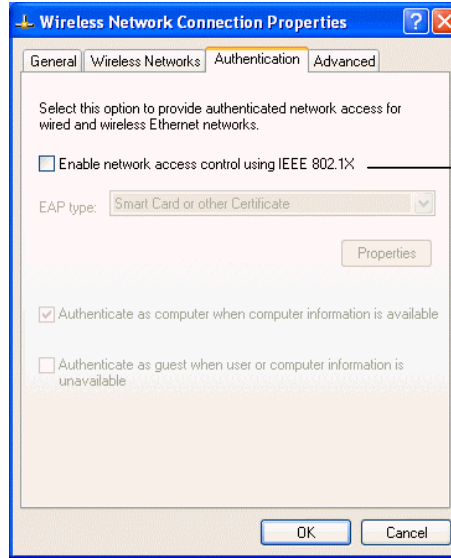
Wireless Network Connection Properties

General | Wireless Networks | Authentication | Advanced

Select this option to provide authenticated network access for wired and wireless Ethernet networks.

Enable network access control using IEEE 802.1X

EAP type: Smart Card or other Certificate

Properties

Authenticate as computer when computer information is available

Authenticate as guest when user or computer information is unavailable

OK | Cancel